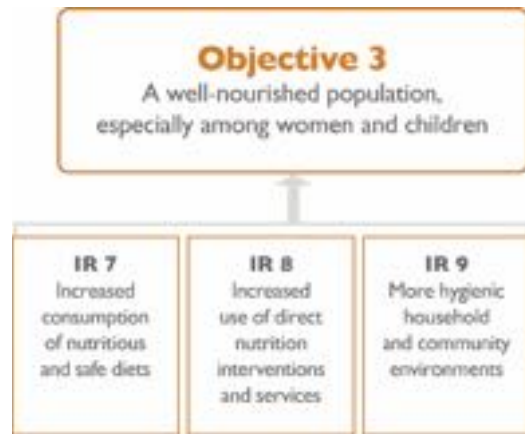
Objective 3
A well-nourished population, especially among women and children

IR 7
Increased consumption of nutritious and safe diets

IR 8
Increased use of direct nutrition interventions and services

IR 9
More hygienic household and community environments